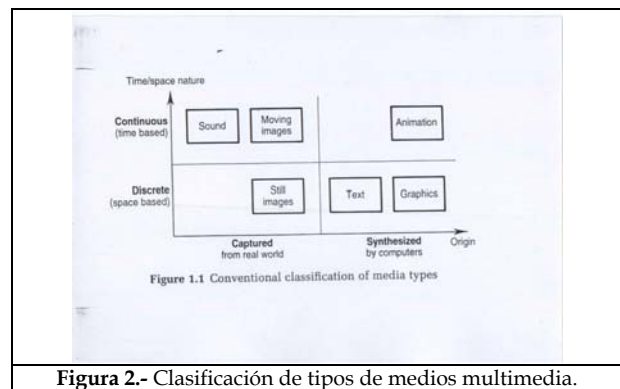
Time/space nature

Continuous (time based)

Sound

Moving images

Animation

Discrete (space based)

Still images

Text

Graphics

Captured from real world

Synthesized by computers

Origin

Figure 1.1 Conventional classification of media types

**Figura 2.-** Clasificación de tipos de medios multimedia.